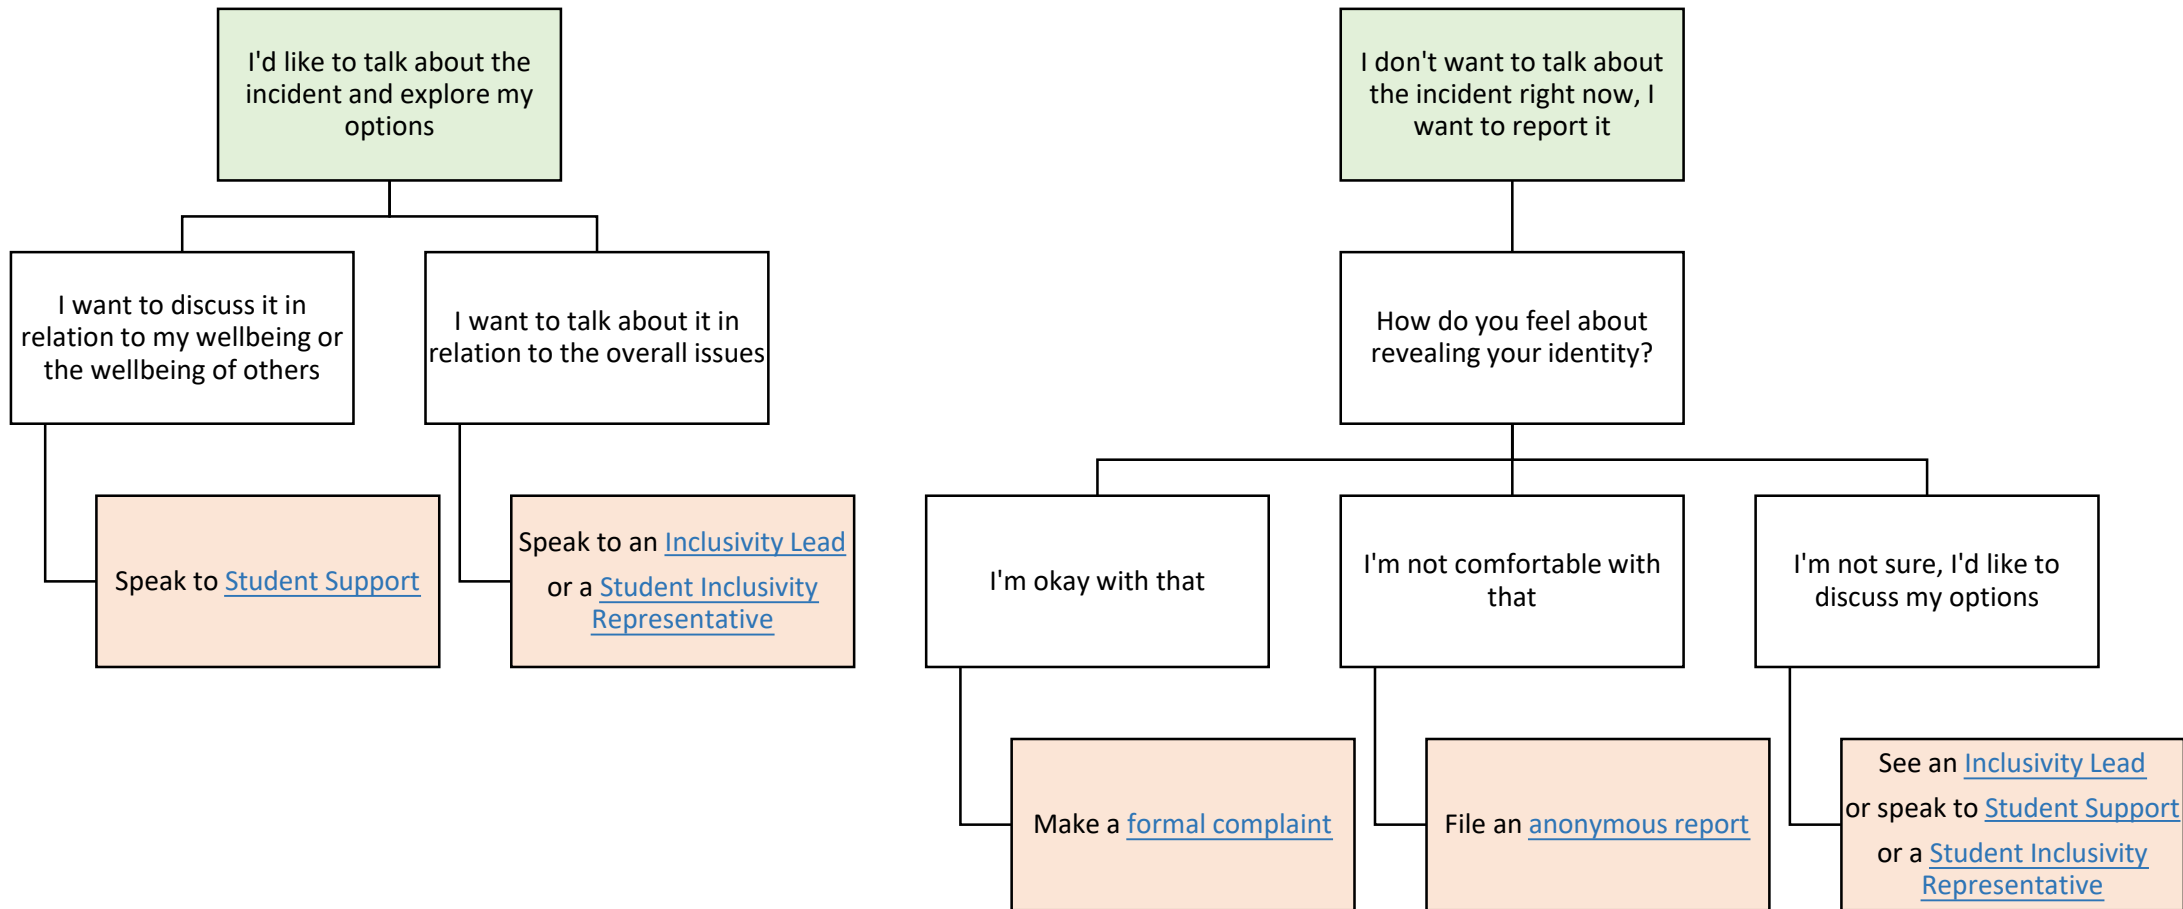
I'd like to talk about the incident and explore my options

I want to discuss it in relation to my wellbeing or the wellbeing of others

Speak to Student Support

I want to talk about it in relation to the overall issues

Speak to an Inclusivity Lead or a Student Inclusivity Representative

I don't want to talk about the incident right now, I want to report it

How do you feel about revealing your identity?

I'm okay with that

Make a formal complaint

I'm not comfortable with that

File an anonymous report

I'm not sure, I'd like to discuss my options

See an Inclusivity Lead or speak to Student Support or a Student Inclusivity Representative